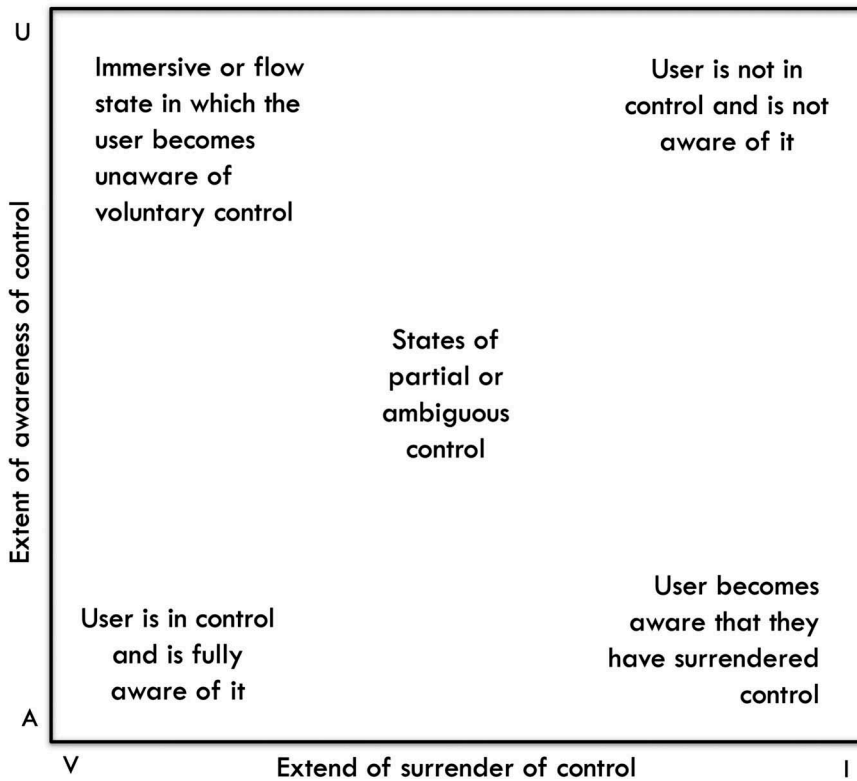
U

Immersive or flow state in which the user becomes unaware of voluntary control

User is not in control and is not aware of it

Extent of awareness of control

States of partial or ambiguous control

User is in control and is fully aware of it

User becomes aware that they have surrendered control

A

V

Extend of surrender of control

I